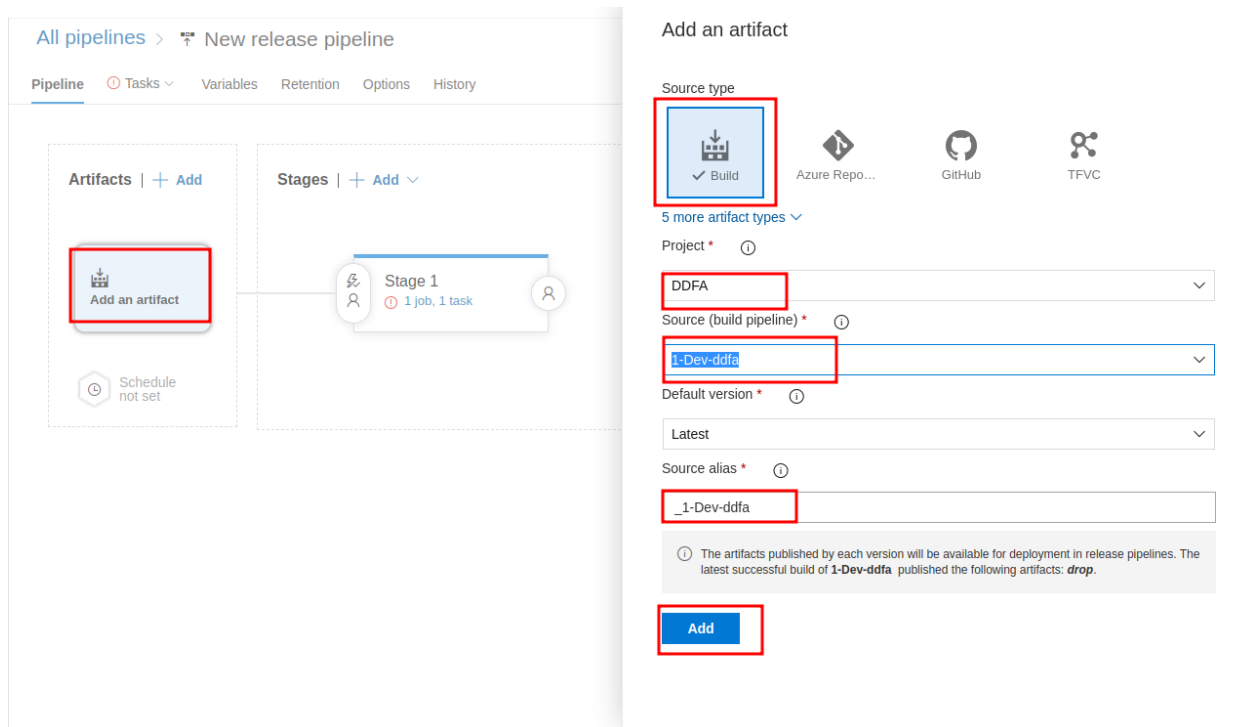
All pipelines > New release pipeline

Pipeline Tasks Variables Retention Options History

Artifacts | + Add

Stages | + Add

Add an artifact

Stage 1
1 job, 1 task

Schedule not set

Add an artifact

Source type

Build

Azure Repo...

GitHub

TFVC

5 more artifact types

Project *

DDFA

Source (build pipeline) *

1-Dev-ddfa

Default version *

Latest

Source alias *

_1-Dev-ddfa

The artifacts published by each version will be available for deployment in release pipelines. The latest successful build of **1-Dev-ddfa** published the following artifacts: ***drop***.

Add